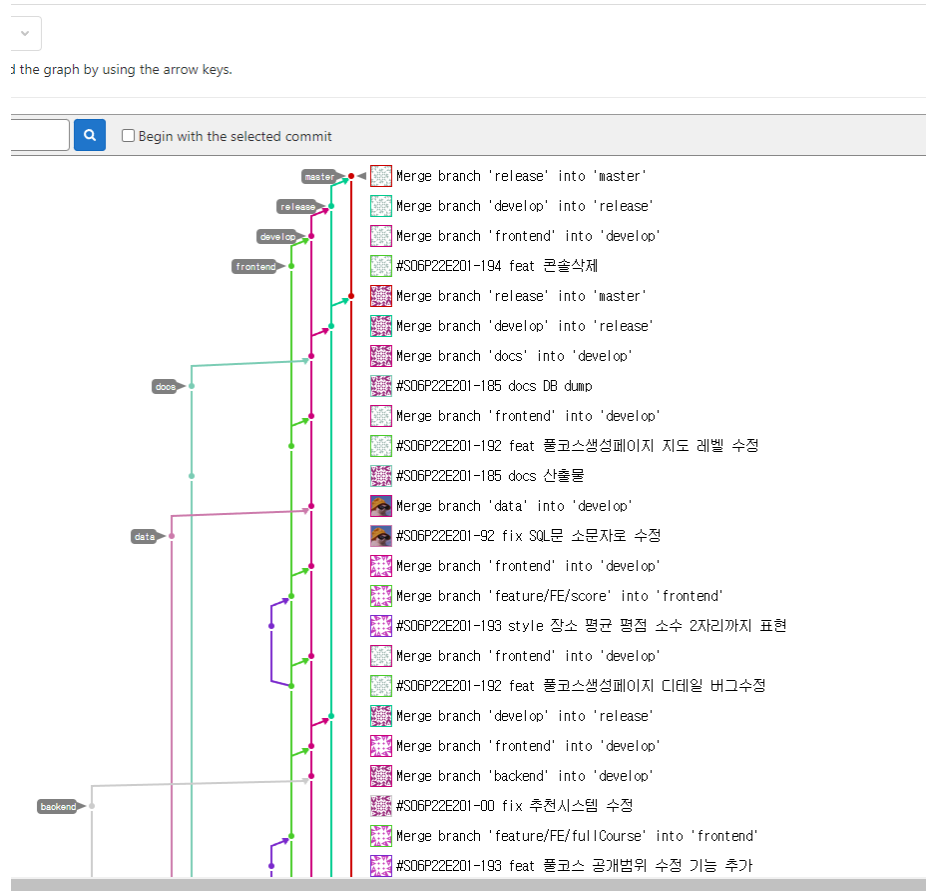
d the graph by using the arrow keys.

Begin with the selected commit

master
release
develop
frontend
docs
data
backend

Merge branch 'release' into 'master'
Merge branch 'develop' into 'release'
Merge branch 'frontend' into 'develop'
#S06P22E201-194 feat 콘솔삭제
Merge branch 'release' into 'master'
Merge branch 'develop' into 'release'
Merge branch 'docs' into 'develop'
#S06P22E201-185 docs DB dump
Merge branch 'frontend' into 'develop'
#S06P22E201-192 feat 풀코스생성페이지 지도 레벨 수정
#S06P22E201-185 docs 산출물
Merge branch 'data' into 'develop'
#S06P22E201-92 fix SQL문 소문자로 수정
Merge branch 'frontend' into 'develop'
Merge branch 'feature/FE/score' into 'frontend'
#S06P22E201-193 style 장소 평균 평점 소수 2자리까지 표현
Merge branch 'frontend' into 'develop'
#S06P22E201-192 feat 풀코스생성페이지 디테일 버그수정
Merge branch 'develop' into 'release'
Merge branch 'frontend' into 'develop'
Merge branch 'backend' into 'develop'
#S06P22E201-00 fix 추천시스템 수정
Merge branch 'feature/FE/fullCourse' into 'frontend'
#S06P22E201-193 feat 풀코스 공개범위 수정 기능 추가